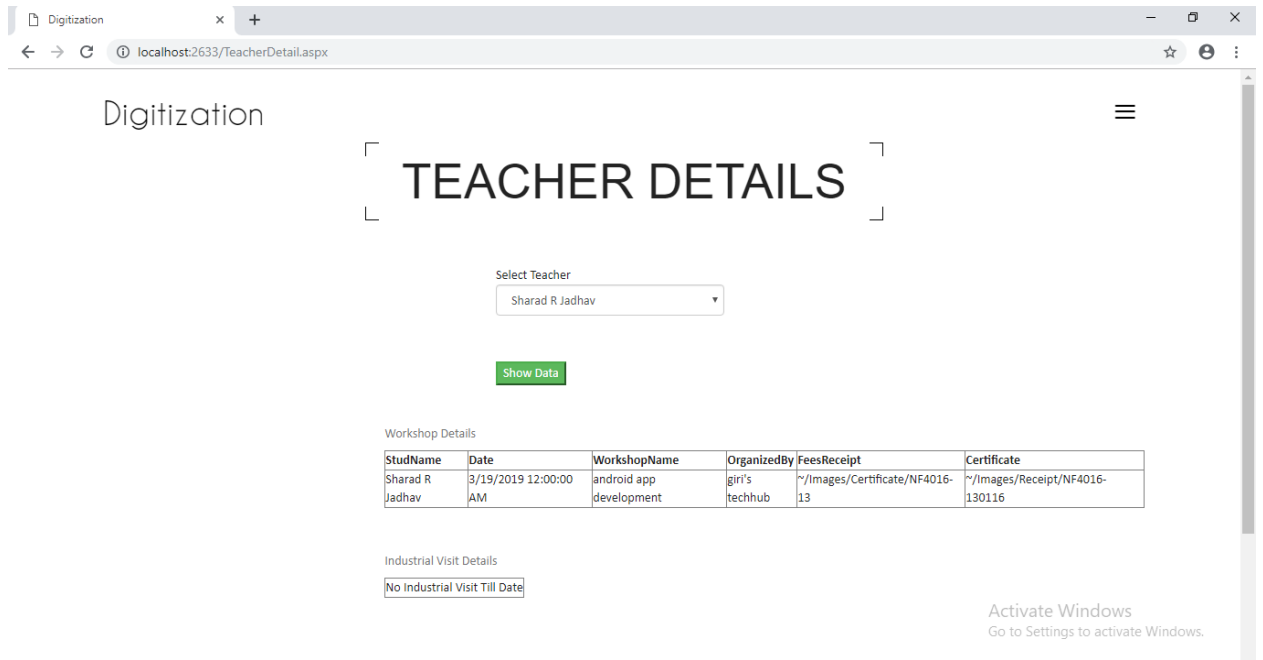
Digitization

localhost:2633/TeacherDetail.aspx

Digitization

TEACHER DETAILS

Select Teacher

Sharad R Jadhav

Show Data

Workshop Details

| StudName | Date | WorkshopName | OrganizedBy | FeesReceipt | Certificate |
|---|---|---|---|---|---|
| Sharad R Jadhav | 3/19/2019 12:00:00 AM | android app development | giri's techhub | ~/Images/Certificate/NF4016-13 | ~/Images/Receipt/NF4016-130116 |

Industrial Visit Details

No Industrial Visit Till Date

Activate Windows
Go to Settings to activate Windows.